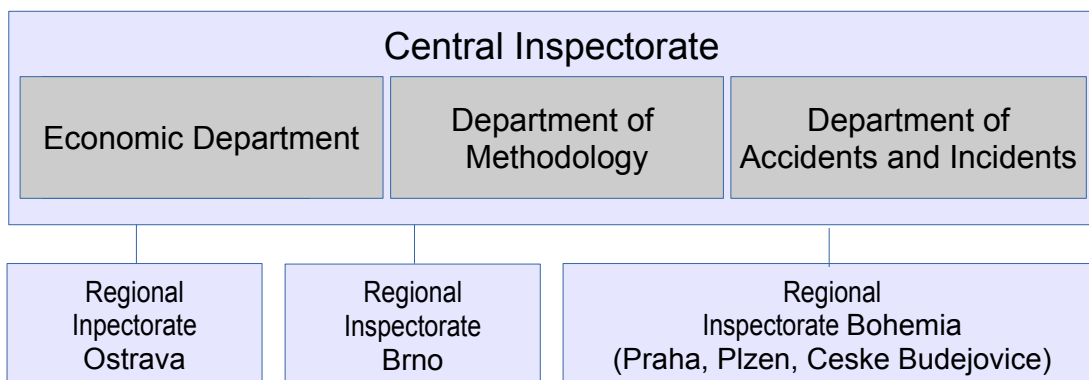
Central Inspectorate

Economic Department

Department of Methodology

Department of Accidents and Incidents

Regional Inpectorate Ostrava

Regional Inspectorate Brno

Regional Inspectorate Bohemia (Praha, Plzen, Ceske Budejovice)